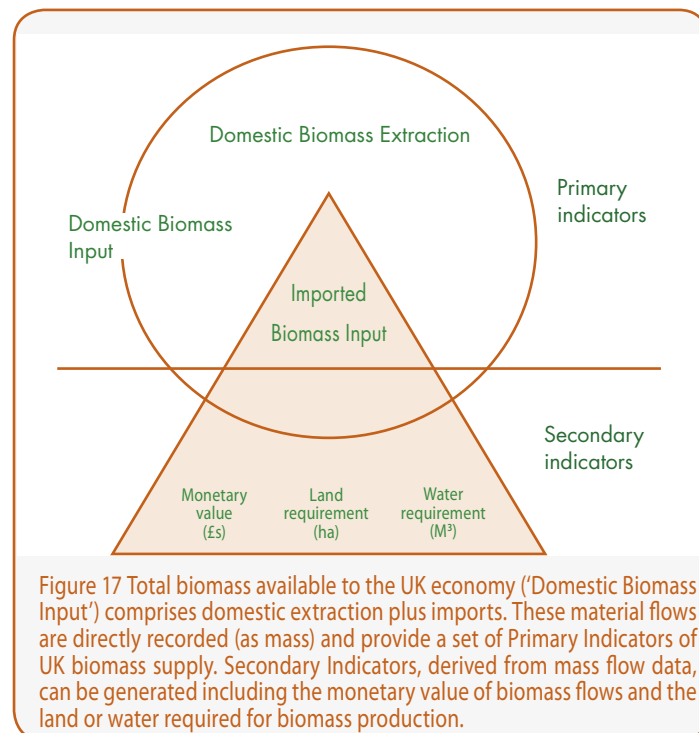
Domestic Biomass Extraction

Primary indicators

Domestic Biomass Input

Imported Biomass Input

Secondary indicators

Monetary value (£s)

Land requirement (ha)

Water requirement (M³)

Figure 17 Total biomass available to the UK economy ('Domestic Biomass Input') comprises domestic extraction plus imports. These material flows are directly recorded (as mass) and provide a set of Primary Indicators of UK biomass supply. Secondary Indicators, derived from mass flow data, can be generated including the monetary value of biomass flows and the land or water required for biomass production.